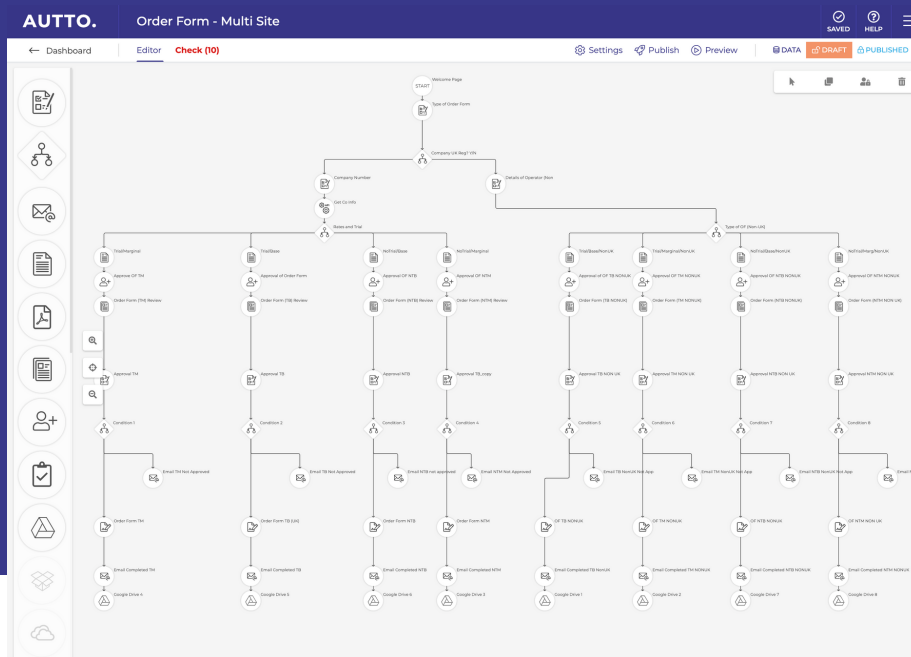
AUTTO. Order Form - Multi Site

SAVED HELP

← Dashboard Editor Check (10) Settings Publish Preview DATA DRAFT PUBLISHED

START Welcome Page

Type of Order Form

Company UK Reg? Y/N

Company Number

Details of Operator (Non

Get Co Info

Rates and Trial

Type of OP (Non-UK)

Trial/Marginal

Trial/Base

NoTrial/Base

NoTrial/Marginal

Trial/Base/NonUK

Trial/Marginal/NonUK

NoTrial/Base/NonUK

NoTrial/Marg/NonUK

Approval OF TM

Approval of Order Form

Approval OF NTB

Approval OF NTM

Approval OF TB NONUK

Approval OF TM NONUK

Approval OF NTB NONUK

Approval OF NTM NONUK

Order Form (TM) Review

Order Form (TB) Review

Order Form (NTB) Review

Order Form (NTM) Review

Order Form (TB NONUK)

Order Form (TM NONUK)

Order Form (NTB NONUK)

Order Form (NTM NON UK)

Approval TM

Approval TB

Approval NTB

Approval TB_copy

Approval TB NON UK

Approval TM NON UK

Approval NTB NON UK

Approval NTM NON UK

Condition 1

Condition 2

Condition 3

Condition 4

Condition 5

Condition 6

Condition 7

Condition 8

Email TM Not Approved

Email TB Not Approved

Email NTB not approved

Email NTM Not Approved

Email TB NonUK Not App

Email TM NonUK Not App

Email NTB NonUK Not App

Email N

Order Form TM

Order Form TB (UK)

Order Form NTB

Order Form NTM

OF TB NONUK

OF TM NONUK

OF NTB NONUK

OF NTM NON UK

Email Completed TM

Email Completed TB

Email Completed NTB

Email Completed NTM

Email Completed TB NonUK

Email Completed TM NONUK

Email Completed NTB NONUK

Email Completed NTM NONUK

Google Drive 4

Google Drive 5

Google Drive 6

Google Drive 3

Google Drive 1

Google Drive 2

Google Drive 7

Google Drive 8